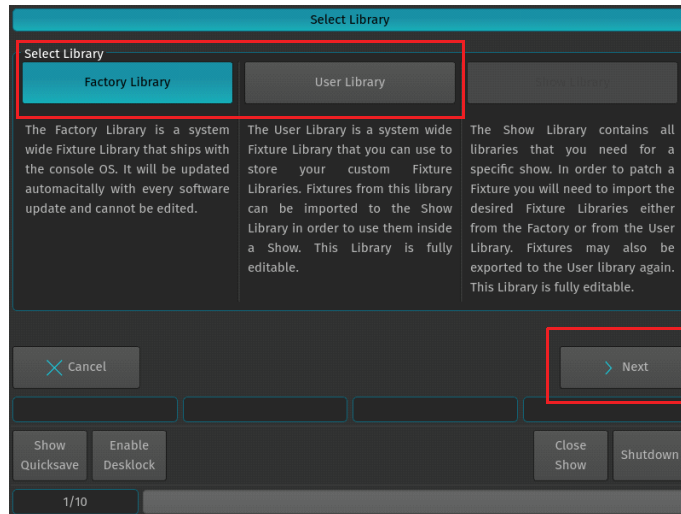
Select Library

Select Library

Factory Library

User Library

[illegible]

The Factory Library is a system wide Fixture Library that ships with the console OS. It will be updated automatically with every software update and cannot be edited.

The User Library is a system wide Fixture Library that you can use to store your custom Fixture Libraries. Fixtures from this library can be imported to the Show Library in order to use them inside a Show. This Library is fully editable.

The Show Library contains all libraries that you need for a specific show. In order to patch a Fixture you will need to import the desired Fixture Libraries either from the Factory or from the User Library. Fixtures may also be exported to the User library again. This Library is fully editable.

Cancel

Next

Show Quicksave

Enable Desklock

Close Show

Shutdown

1/10